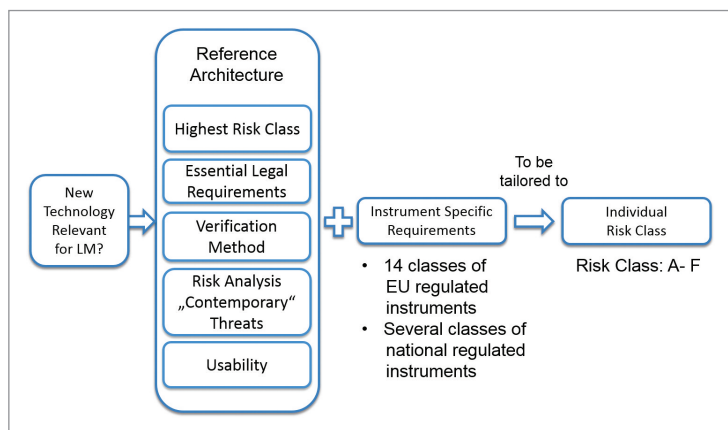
New Technology Relevant for LM?

Reference Architecture

Highest Risk Class

Essential Legal Requirements

Verification Method

Risk Analysis „Contemporary“ Threats

Usability

Instrument Specific Requirements

• 14 classes of EU regulated instruments
• Several classes of national regulated instruments

To be tailored to

Individual Risk Class

Risk Class: A- F